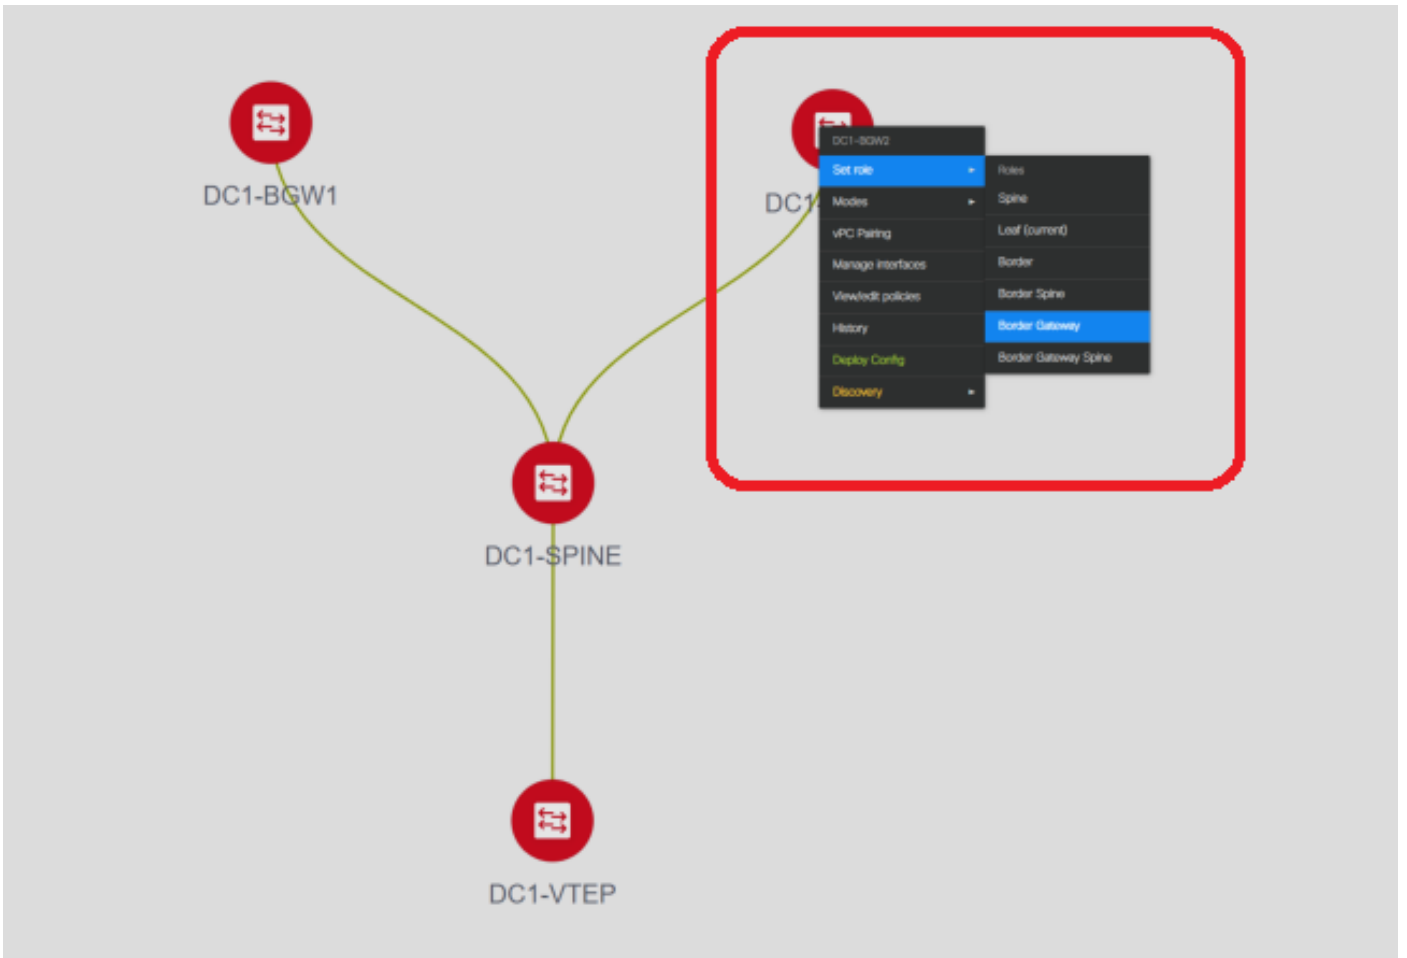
DC1-BGW1

DC1

DC1-BGW2

Set role

Modes

vPC Pairing

Manage interfaces

View/edit policies

History

Deploy Config

Discovery

Roles

Spine

Leaf (current)

Border

Border Spine

Border Gateway

Border Gateway Spine

DC1-SPINE

DC1-VTEP